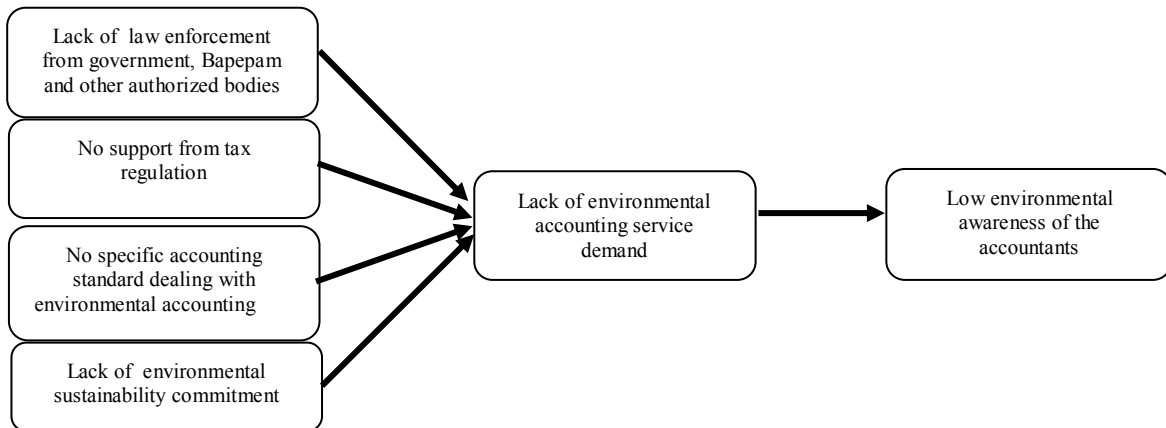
Lack of law enforcement from government, Bapepam and other authorized bodies

No support from tax regulation

No specific accounting standard dealing with environmental accounting

Lack of environmental sustainability commitment

Lack of environmental accounting service demand

Low environmental awareness of the accountants